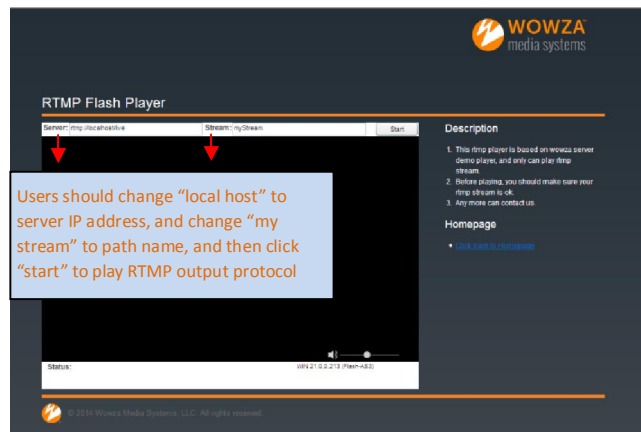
WOWZA media systems

RTMP Flash Player

Server: rtmp://localhost/live
Stream: myStream
Start

Users should change “local host” to server IP address, and change “my stream” to path name, and then click “start” to play RTMP output protocol

Status:
WIN 21,0,0,213 (Flash-AS3)

Description

1. This rtmp player is based on wowza server demo player, and only can play rtmp stream.
2. Before playing, you should make sure your rtmp stream is ok.
3. Any more can contact us.

Homepage

• Click here to Homepage

© 2014 Wowza Media Systems, LLC. All rights reserved.